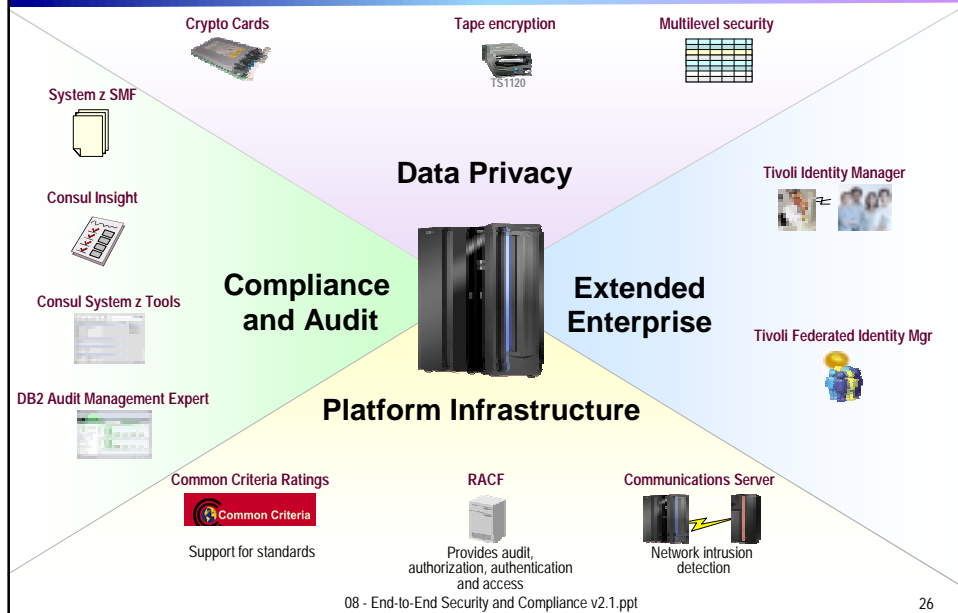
Crypto Cards

Tape encryption

TS1120

Multilevel security

System z SMF

Data Privacy

Tivoli Identity Manager

Consul Insight

Compliance and Audit

Extended Enterprise

Consul System z Tools

Tivoli Federated Identity Mgr

DB2 Audit Management Expert

Platform Infrastructure

Common Criteria Ratings

Common Criteria

Support for standards

RACF

Provides audit, authorization, authentication and access

Communications Server

Network intrusion detection

08 - End-to-End Security and Compliance v2.1.ppt

26